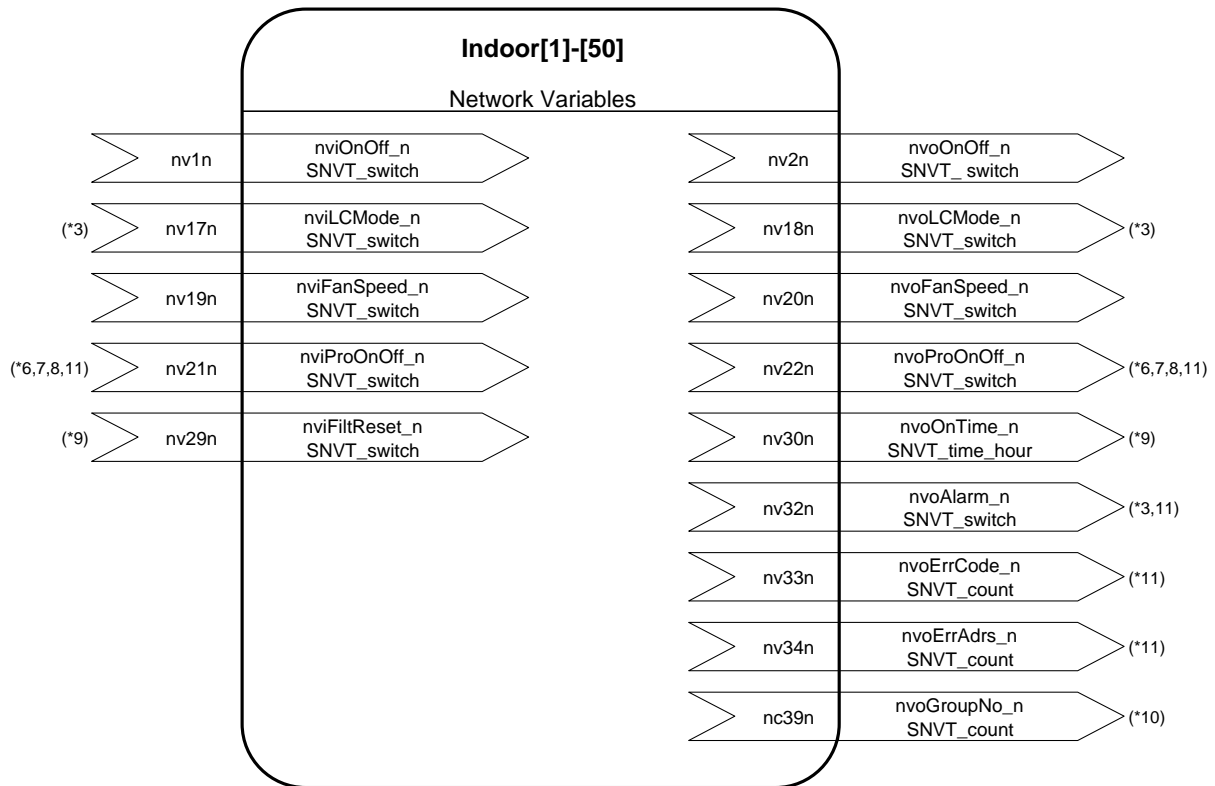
Indoor[1]-[50]

Network Variables

nv1n
nviOnOff_n
SNVT_switch

(*3)
nv17n
nviLCMode_n
SNVT_switch

nv19n
nviFanSpeed_n
SNVT_switch

(*6,7,8,11)
nv21n
nviProOnOff_n
SNVT_switch

(*9)
nv29n
nviFiltReset_n
SNVT_switch

nv2n
nvoOnOff_n
SNVT_ switch

nv18n
nvoLCMode_n
SNVT_switch
(*3)

nv20n
nvoFanSpeed_n
SNVT_switch

nv22n
nvoProOnOff_n
SNVT_switch
(*6,7,8,11)

nv30n
nvoOnTime_n
SNVT_time_hour
(*9)

nv32n
nvoAlarm_n
SNVT_switch
(*3,11)

nv33n
nvoErrCode_n
SNVT_count
(*11)

nv34n
nvoErrAdrs_n
SNVT_count
(*11)

nc39n
nvoGroupNo_n
SNVT_count
(*10)